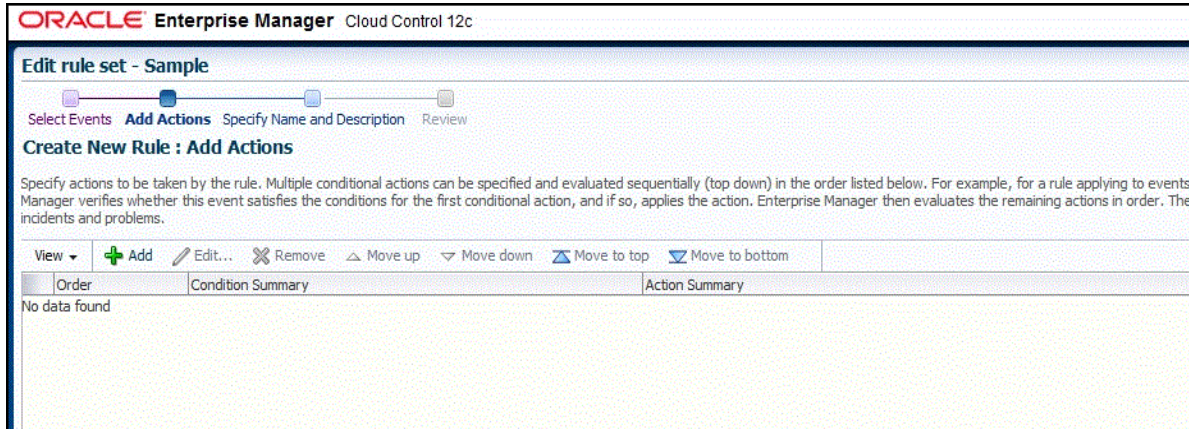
ORACLE Enterprise Manager Cloud Control 12c

Edit rule set - Sample

Select Events Add Actions Specify Name and Description Review

Create New Rule : Add Actions

Specify actions to be taken by the rule. Multiple conditional actions can be specified and evaluated sequentially (top down) in the order listed below. For example, for a rule applying to events Manager verifies whether this event satisfies the conditions for the first conditional action, and if so, applies the action. Enterprise Manager then evaluates the remaining actions in order. The incidents and problems.

View Add Edit... Remove Move up Move down Move to top Move to bottom

| Order | Condition Summary | Action Summary |
|---|---|---|
| No data found | | |